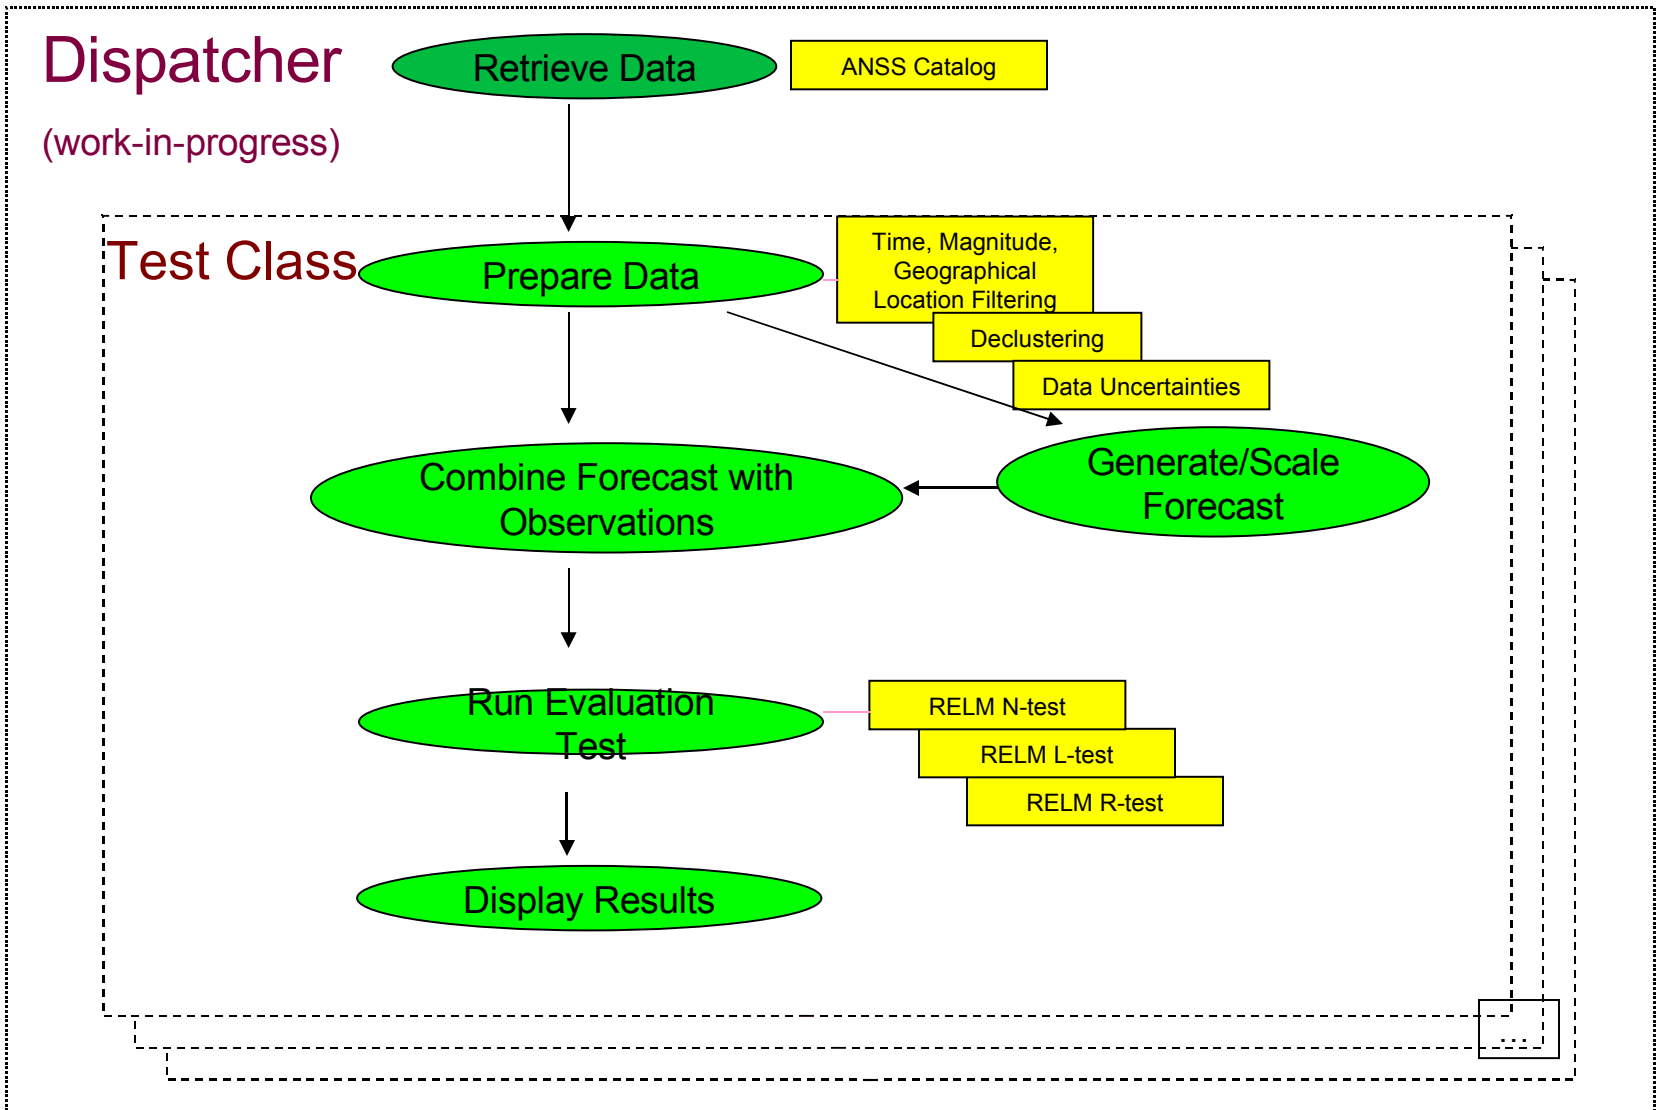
Dispatcher

(work-in-progress)

Retrieve Data

ANSS Catalog

Test Class

Prepare Data

Time, Magnitude, Geographical Location Filtering

Declustering

Data Uncertainties

Combine Forecast with Observations

Generate/Scale Forecast

Run Evaluation Test

RELM N-test

RELM L-test

RELM R-test

Display Results

...